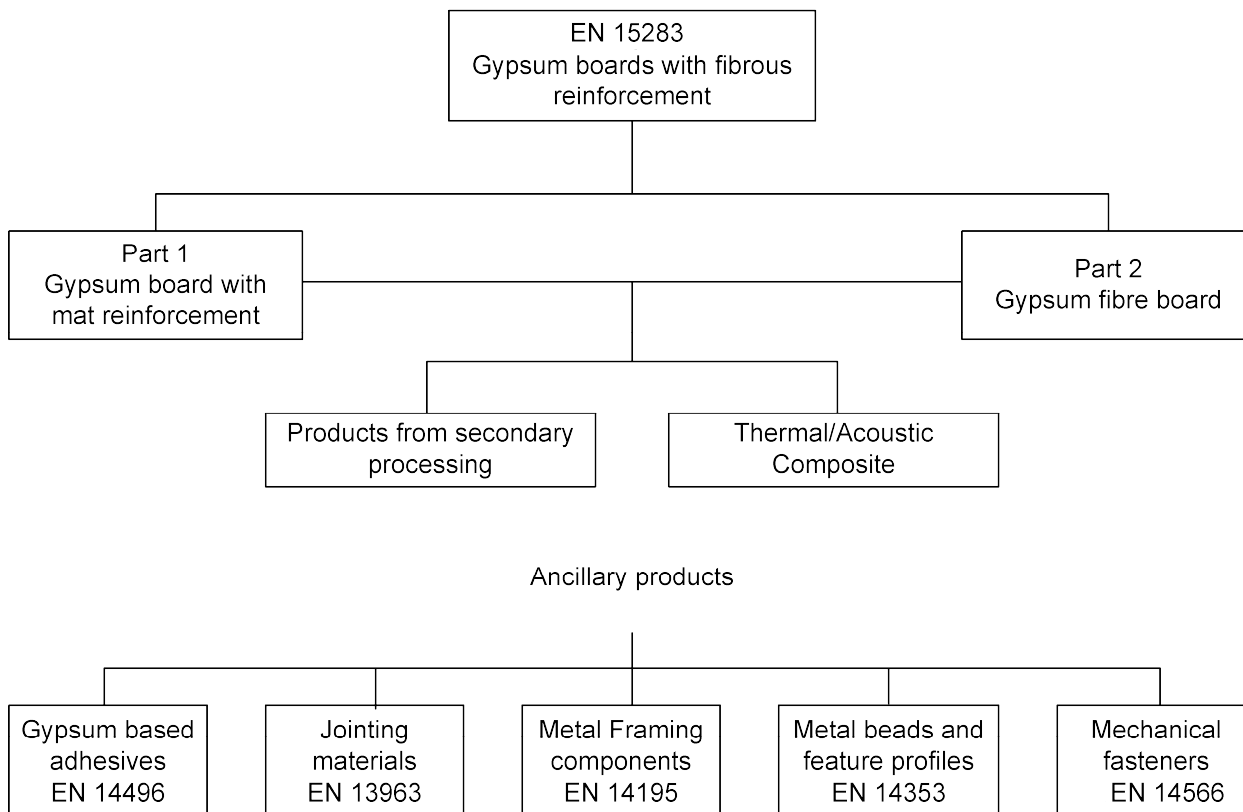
EN 15283
Gypsum boards with fibrous reinforcement

Part 1
Gypsum board with mat reinforcement

Part 2
Gypsum fibre board

Products from secondary processing

Thermal/Acoustic Composite

Ancillary products

Gypsum based adhesives
EN 14496

Jointing materials
EN 13963

Metal Framing components
EN 14195

Metal beads and feature profiles
EN 14353

Mechanical fasteners
EN 14566